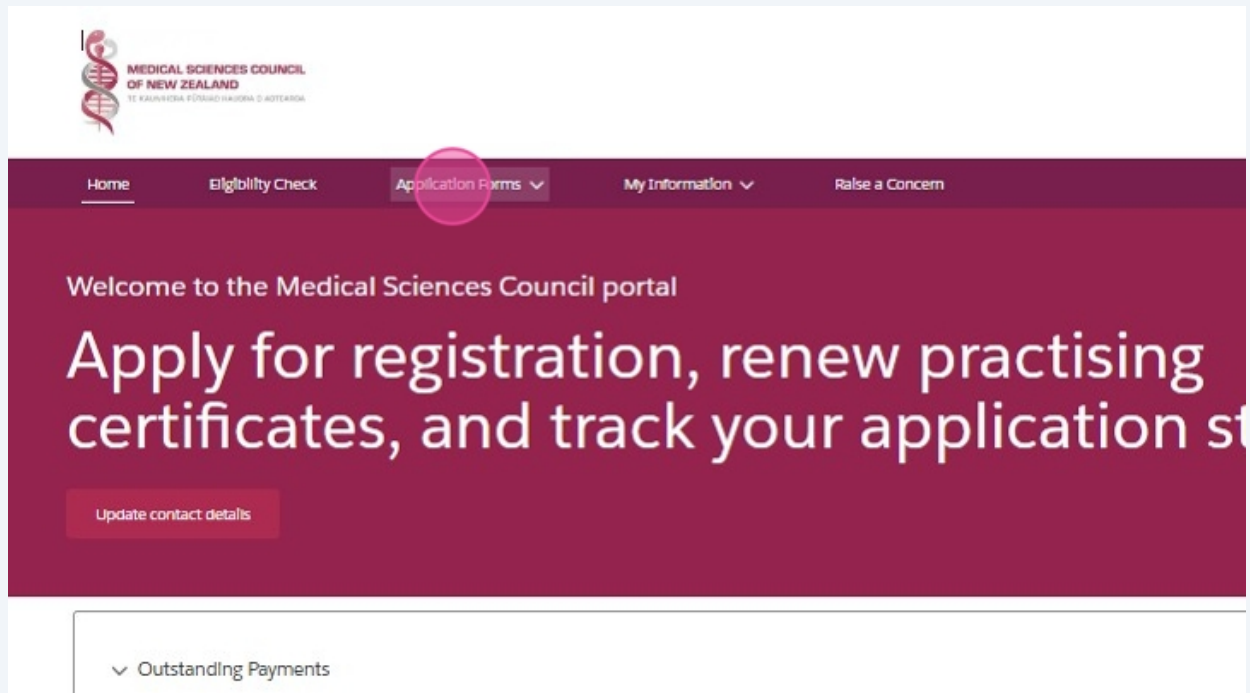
MEDICAL SCIENCES COUNCIL OF NEW ZEALAND
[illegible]

Home Eligibility Check Application Forms My Information Raise a Concern

Welcome to the Medical Sciences Council portal

Apply for registration, renew practising certificates, and track your application st

Update contact details

Outstanding Payments